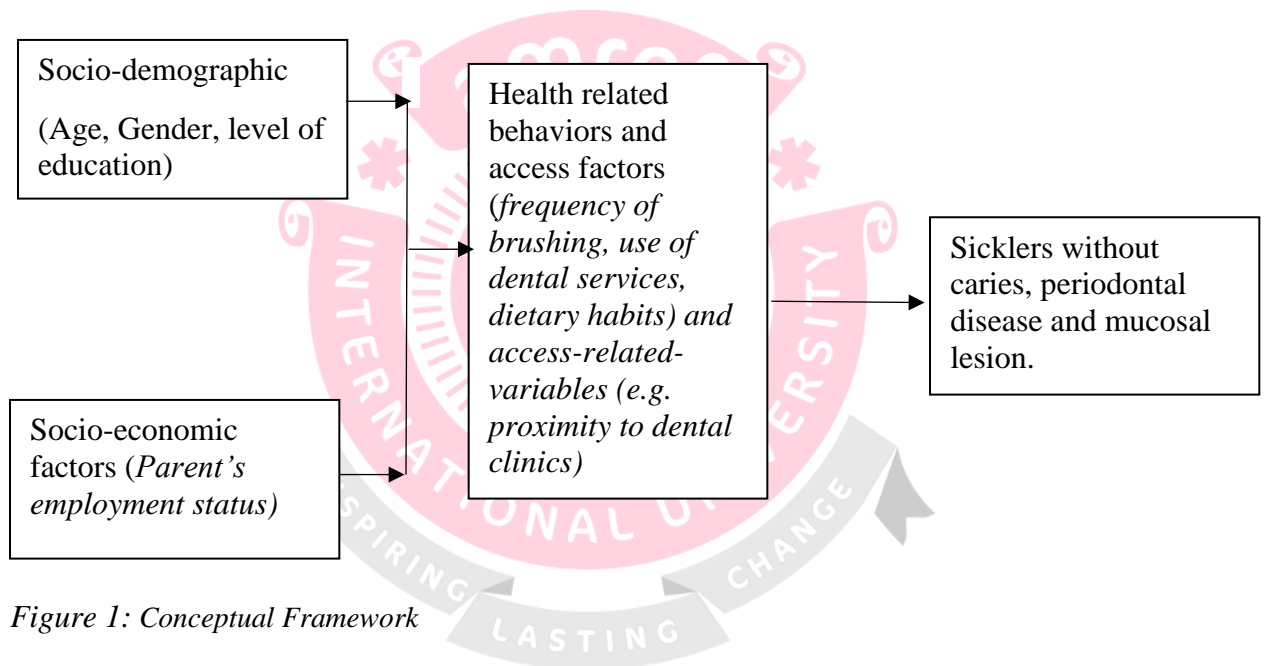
Socio-demographic

(Age, Gender, level of education)

Health related behaviors and access factors (*frequency of brushing, use of dental services, dietary habits) and access-related-variables (e.g. proximity to dental clinics)*

Sicklers without caries, periodontal disease and mucosal lesion.

Socio-economic factors (*Parent's employment status)*

INTERNATIONAL UNIVERSITY

INSPIRING LASTING CHANGE

*Figure 1: Conceptual Framework*